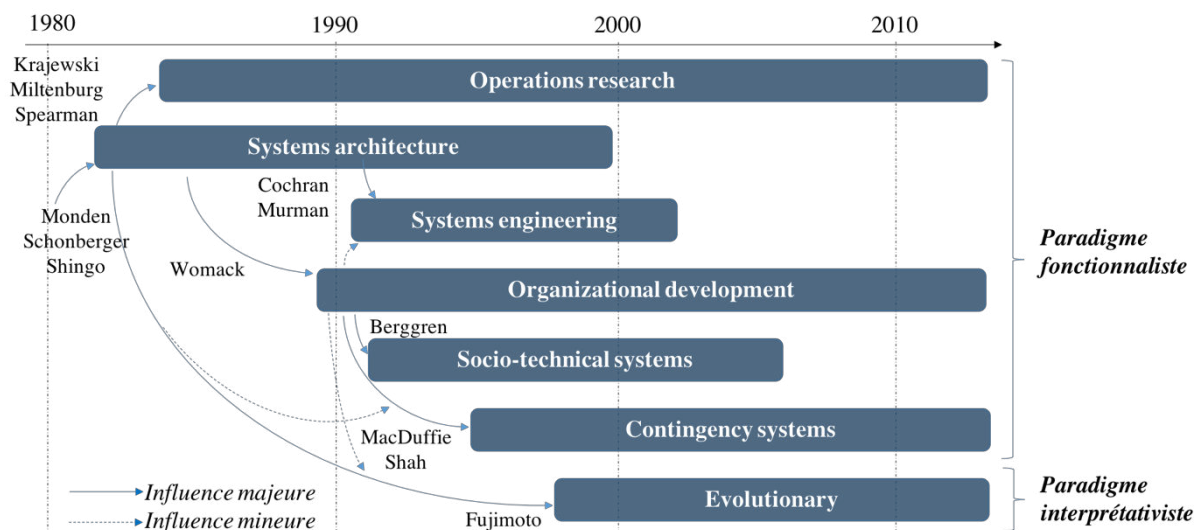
1980
1990
2000
2010

Krajewski
Miltenburg
Spearman

Operations research

Systems architecture

Cochran
Murman

Systems engineering

Monden
Schonberger
Shingo

Womack

Organizational development

Berggren

Socio-technical systems

Contingency systems

MacDuffie
Shah

Evolutionary

Fujimoto

Influence majeure
Influence mineure

Paradigme fonctionnaliste

Paradigme interprétativiste